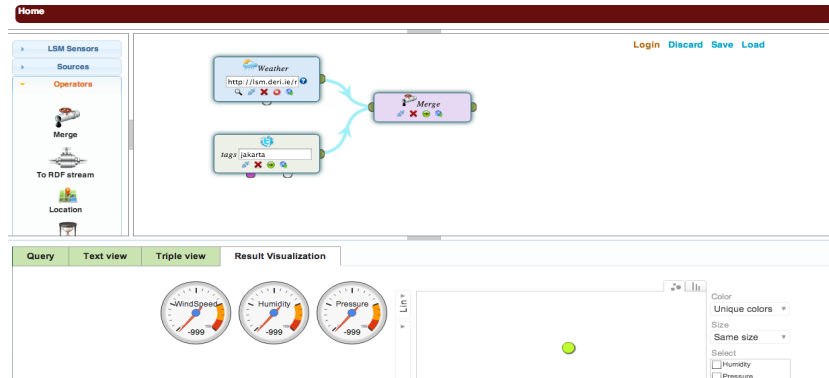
Home

LSM Sensors
Sources
Operators

Merge

To RDF stream

Location

Login Discard Save Load

Weather
http://lsm.deri.ie/r

Merge

tags jakarta

Query | Text view | Triple view | Result Visualization

WindSpeed
-999

Humidity
-999

Pressure
-999

Lin

Color
Unique colors

Size
Same size

Select
Humidity
Pressure